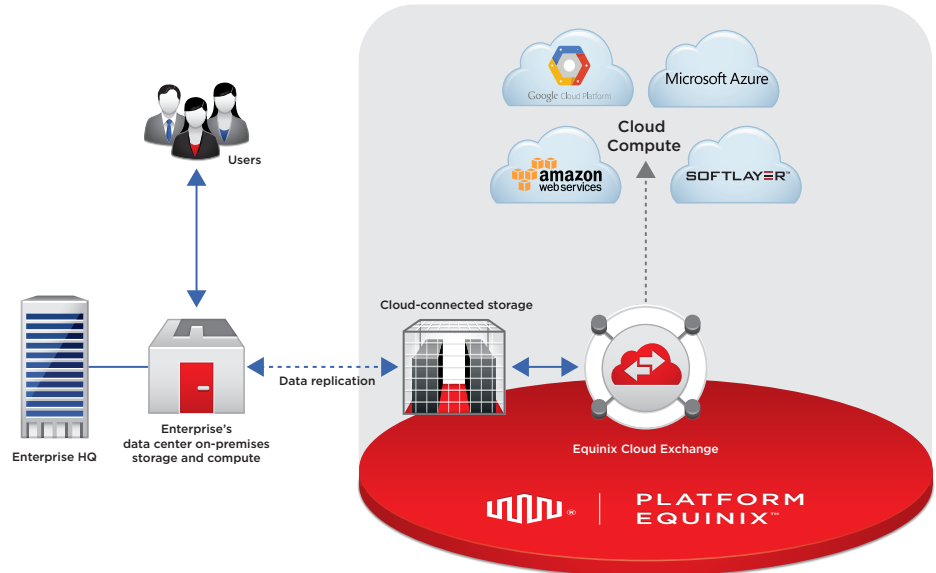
Google Cloud Platform

Microsoft Azure

Cloud Compute

amazon web services

SOFTLAYER™

Users

Cloud-connected storage

Data replication

Enterprise HQ

Enterprise's data center on-premises storage and compute

Equinix Cloud Exchange

PLATFORM EQUINIX™